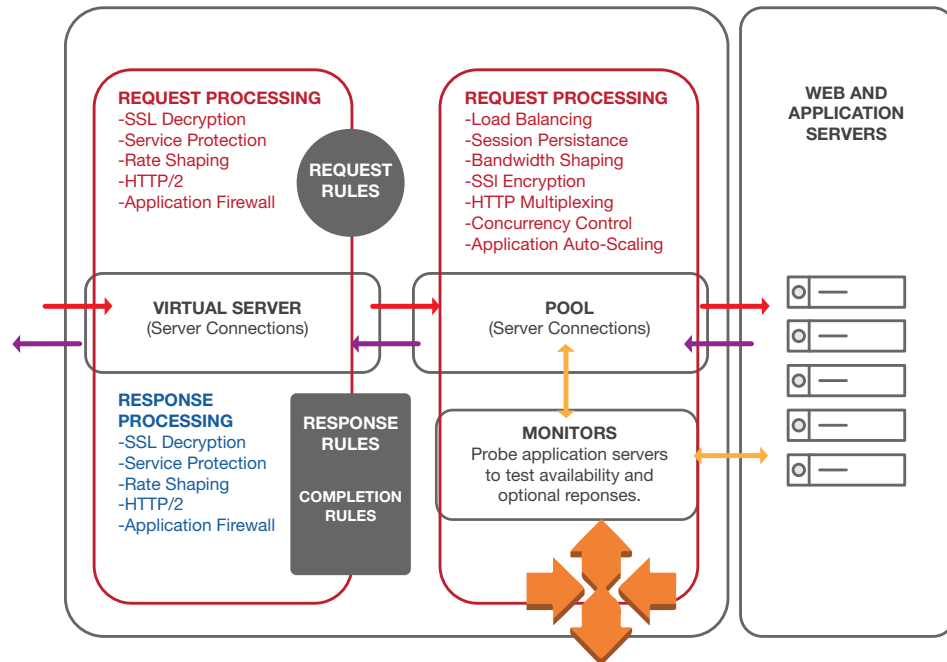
REQUEST PROCESSING
-SSL Decryption
-Service Protection
-Rate Shaping
-HTTP/2
-Application Firewall

REQUEST RULES

VIRTUAL SERVER
(Server Connections)

RESPONSE PROCESSING
-SSL Decryption
-Service Protection
-Rate Shaping
-HTTP/2
-Application Firewall

RESPONSE RULES

COMPLETION RULES

REQUEST PROCESSING
-Load Balancing
-Session Persistance
-Bandwidth Shaping
-SSl Encryption
-HTTP Multiplexing
-Concurrency Control
-Application Auto-Scaling

POOL
(Server Connections)

MONITORS
Probe application servers to test availability and optional reponses.

WEB AND APPLICATION SERVERS